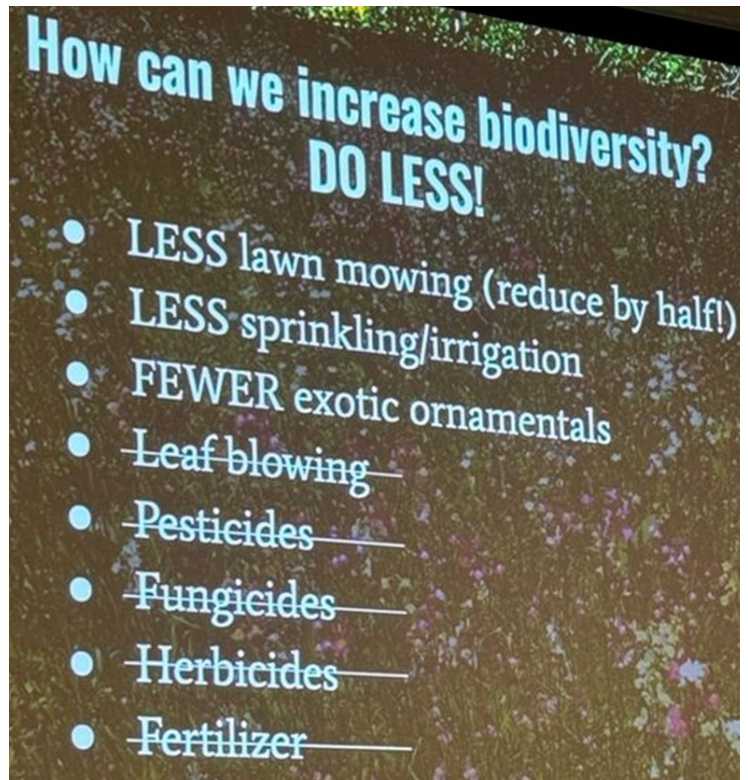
How can we increase biodiversity?
DO LESS!

- LESS lawn mowing (reduce by half!)
- LESS sprinkling/irrigation
- FEWER exotic ornamentals
- ~~Leaf blowing~~
- ~~Pesticides~~
- ~~Fungicides~~
- ~~Herbicides~~
- ~~Fertilizer~~